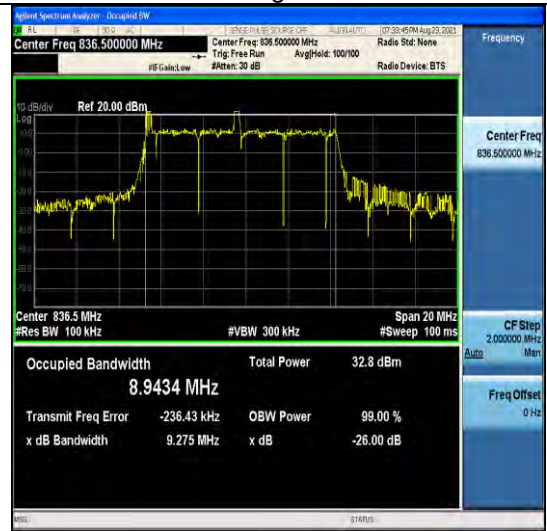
Agilent Spectrum Analyzer - Occupied BW

RL | RF | 50 Ω | AC | SENSE:PULSE SOURCE OFF | ALIGN AUTO | 07:33:45 PM Aug 23, 2021

Center Freq 836.500000 MHz

#IFGain:Low

Center Freq: 836.500000 MHz
Trig: Free Run
#Atten: 30 dB

Avg|Hold: 100/100

Radio Std: None

Radio Device: BTS

Frequency

10 dB/div Ref 20.00 dBm
Log
10.0
0.00
-10.0
-20.0
-30.0
-40.0
-50.0
-60.0
-70.0

Center 836.5 MHz
#Res BW 100 kHz

#VBW 300 kHz

Span 20 MHz
#Sweep 100 ms

Center Freq
836.500000 MHz

Occupied Bandwidth

8.9434 MHz

Total Power 32.8 dBm

Transmit Freq Error -236.43 kHz

OBW Power 99.00 %

x dB Bandwidth 9.275 MHz

x dB -26.00 dB

CF Step
2.000000 MHz
Auto Man

Freq Offset
0 Hz

MSG

STATUS